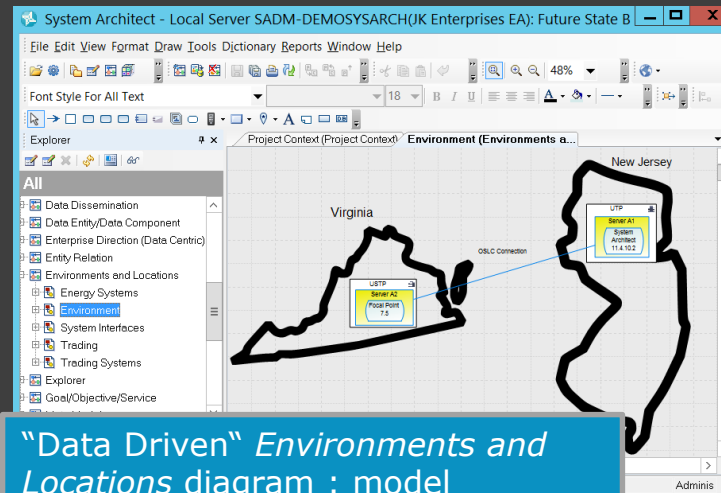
System Architect - Local Server SADM-DEMOSYSARCH(JK Enterprises EA): Future State B

File Edit View Format Draw Tools Dictionary Reports Window Help

48%

Font Style For All Text

18

Explorer

All

Data Dissemination
Data Entity/Data Component
Enterprise Direction (Data Centric)
Entity Relation
Environments and Locations
Energy Systems
Environment
System Interfaces
Trading
Trading Systems
Explorer
Goal/Objective/Service

Project Context (Project Context)

Environment (Environments a...

New Jersey

Virginia

UTP
Server A1
System Architect 11.4.10.2

OSLC Connection

USTP
Server A2
Focal Point 7.5

"Data Driven" *Environments and Locations* diagram : model

Adminis